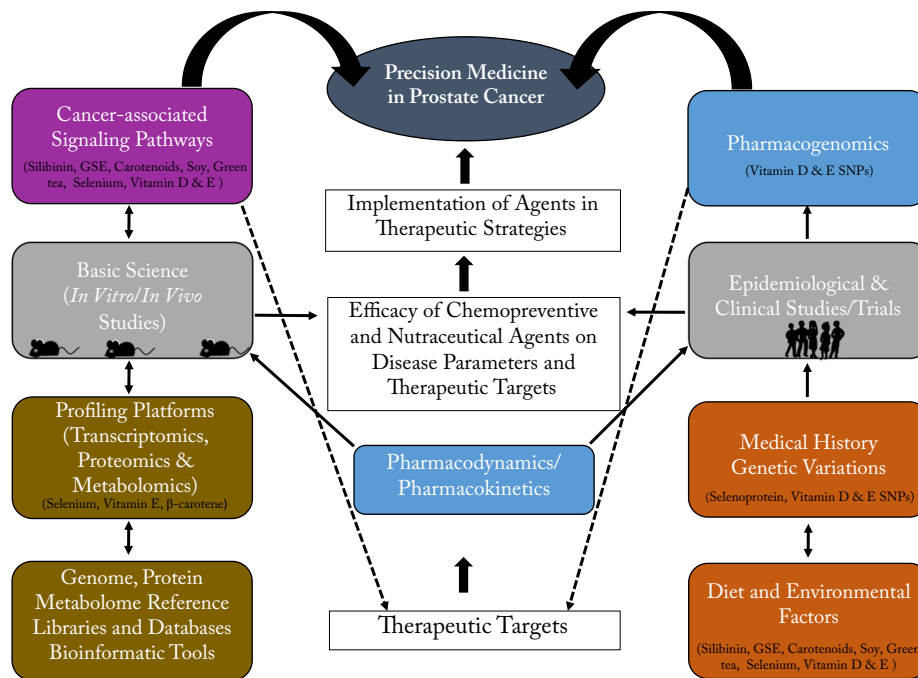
Precision Medicine in Prostate Cancer

Cancer-associated Signaling Pathways
(Silibinin, GSE, Carotenoids, Soy, Green tea, Selenium, Vitamin D & E )

Basic Science
(*In Vitro*/*In Vivo* Studies)

Profiling Platforms (Transcriptomics, Proteomics & Metabolomics)
(Selenium, Vitamin E, β-carotene)

Genome, Protein Metabolome Reference Libraries and Databases Bioinformatic Tools

Implementation of Agents in Therapeutic Strategies

Efficacy of Chemopreventive and Nutraceutical Agents on Disease Parameters and Therapeutic Targets

Pharmacodynamics/ Pharmacokinetics

Therapeutic Targets

Pharmacogenomics
(Vitamin D & E SNPs)

Epidemiological & Clinical Studies/Trials

Medical History Genetic Variations
(Selenoprotein, Vitamin D & E SNPs)

Diet and Environmental Factors
(Silibinin, GSE, Carotenoids, Soy, Green tea, Selenium, Vitamin D & E )